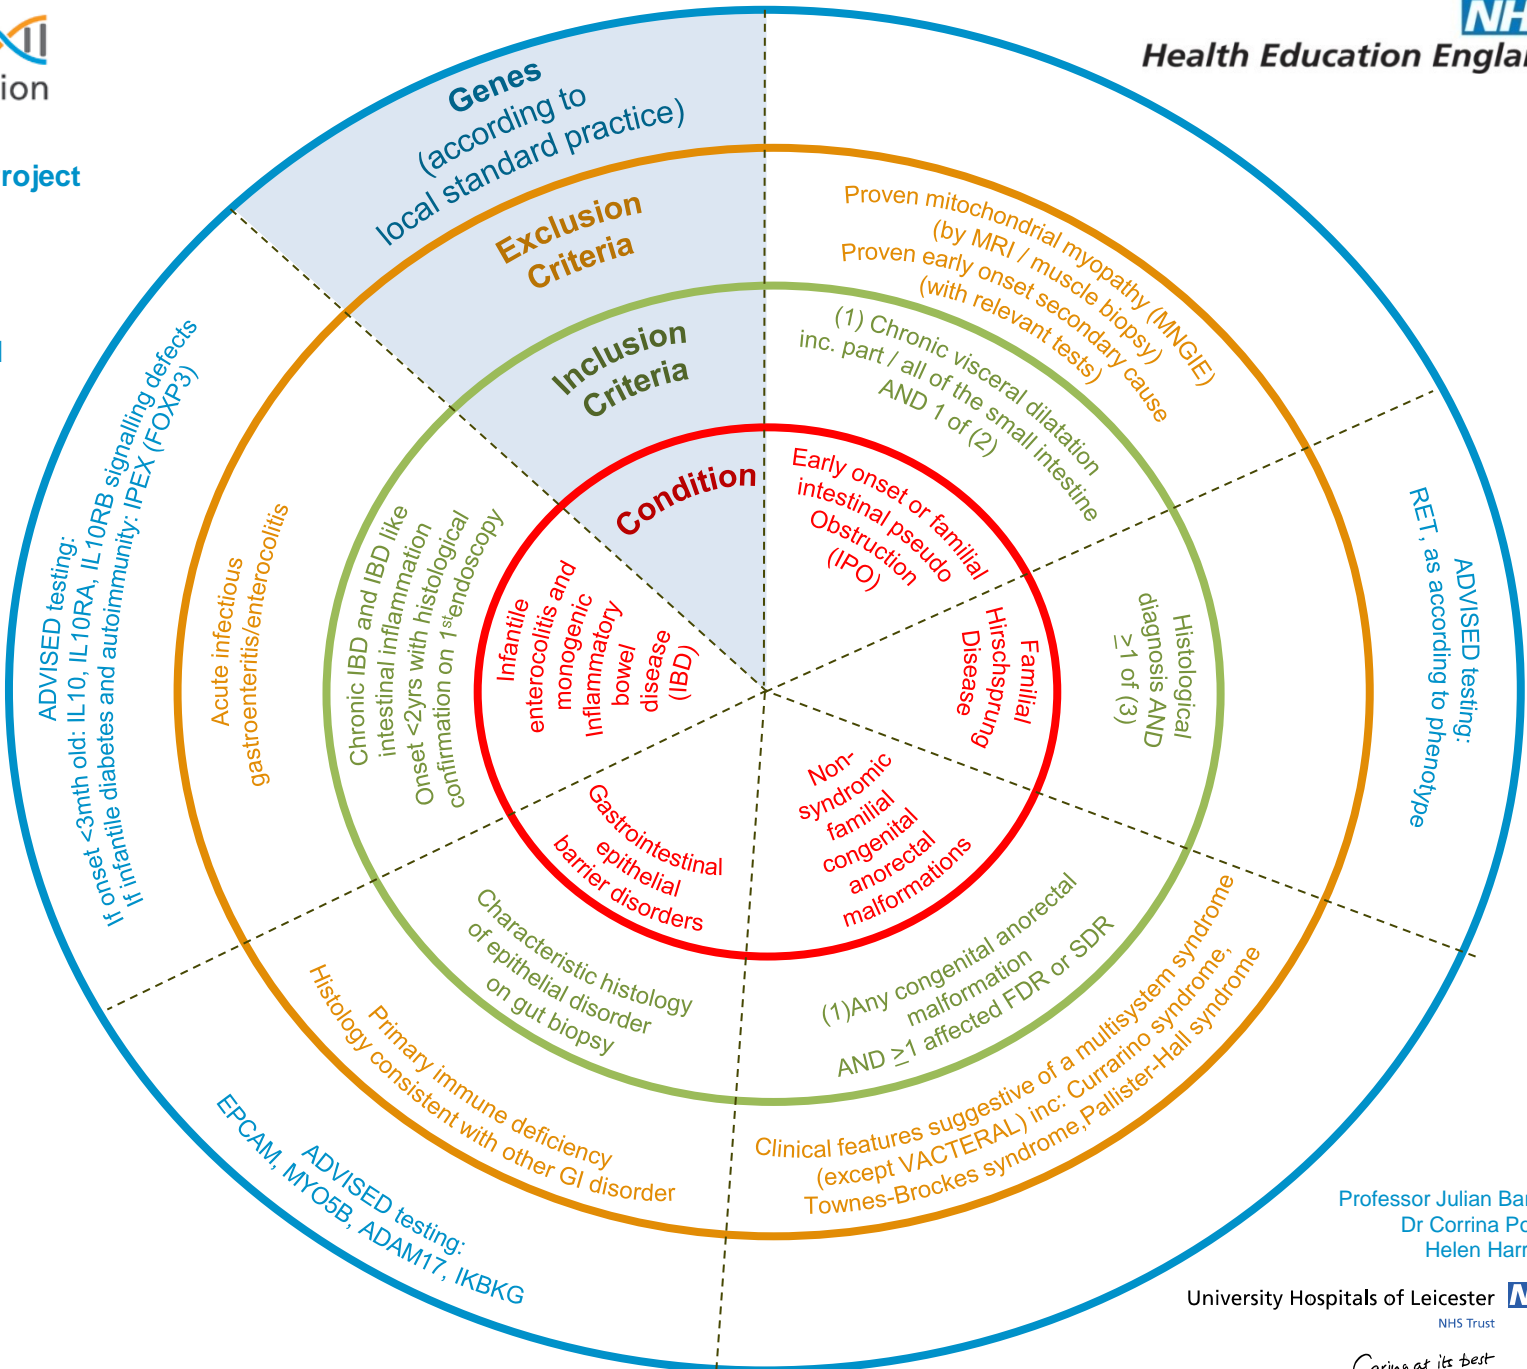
ion

roject

NHS

Health Education Engla

Genes (according to local standard practice)

Exclusion Criteria

Inclusion Criteria

Condition

Early onset or familial intestinal pseudo Obstruction (IPO)

(1) Chronic visceral dilatation inc. part / all of the small intestine AND 1 of (2)

Proven mitochondrial myopathy (MNGIE) (by MRI / muscle biopsy) Proven early onset secondary cause (with relevant tests)

Familial Hirschsprung Disease

Histological diagnosis AND $\geq$1 of (3)

ADVISED testing: RET, as according to phenotype

Non-syndromic familial congenital anorectal malformations

(1)Any congenital anorectal malformation AND $\geq$1 affected FDR or SDR

Clinical features suggestive of a multisystem syndrome (except VACTERAL) inc: Currarino syndrome, Townes-Brockes syndrome,Pallister-Hall syndrome

Gastrointestinal epithelial barrier disorders

Characteristic histology of epithelial disorder on gut biopsy

Primary immune deficiency Histology consistent with other GI disorder

ADVISED testing: EPCAM, MYO5B, ADAM17, IKBKG

Infantile enterocolitis and monogenic Inflammatory bowel disease (IBD)

Chronic IBD and IBD like intestinal inflammation Onset <2yrs with histological confirmation on 1$^{st}$endoscopy

Acute infectious gastroenteritis/enterocolitis

ADVISED testing: If onset <3mth old: IL10, IL10RA, IL10RB signalling defects If infantile diabetes and autoimmunity: IPEX (FOXP3)

Professor Julian Bar
Dr Corrina Po
Helen Harr

University Hospitals of Leicester NHS Trust

Caring at its best